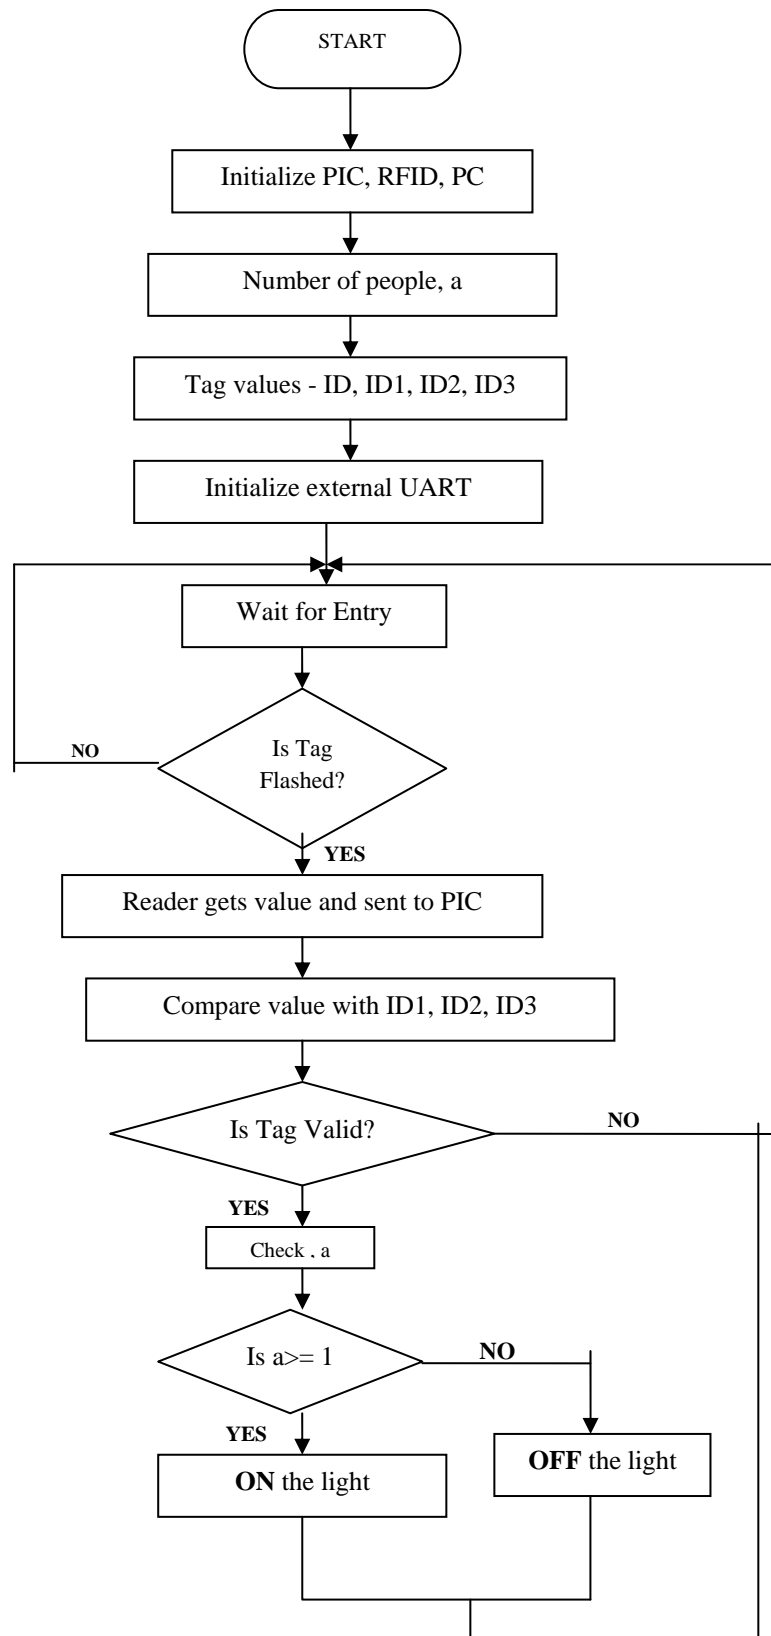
START

Initialize PIC, RFID, PC

Number of people, a

Tag values - ID, ID1, ID2, ID3

Initialize external UART

Wait for Entry

Is Tag Flashed?

NO

YES

Reader gets value and sent to PIC

Compare value with ID1, ID2, ID3

Is Tag Valid?

NO

YES

Check , a

Is a>= 1

NO

YES

ON the light

OFF the light